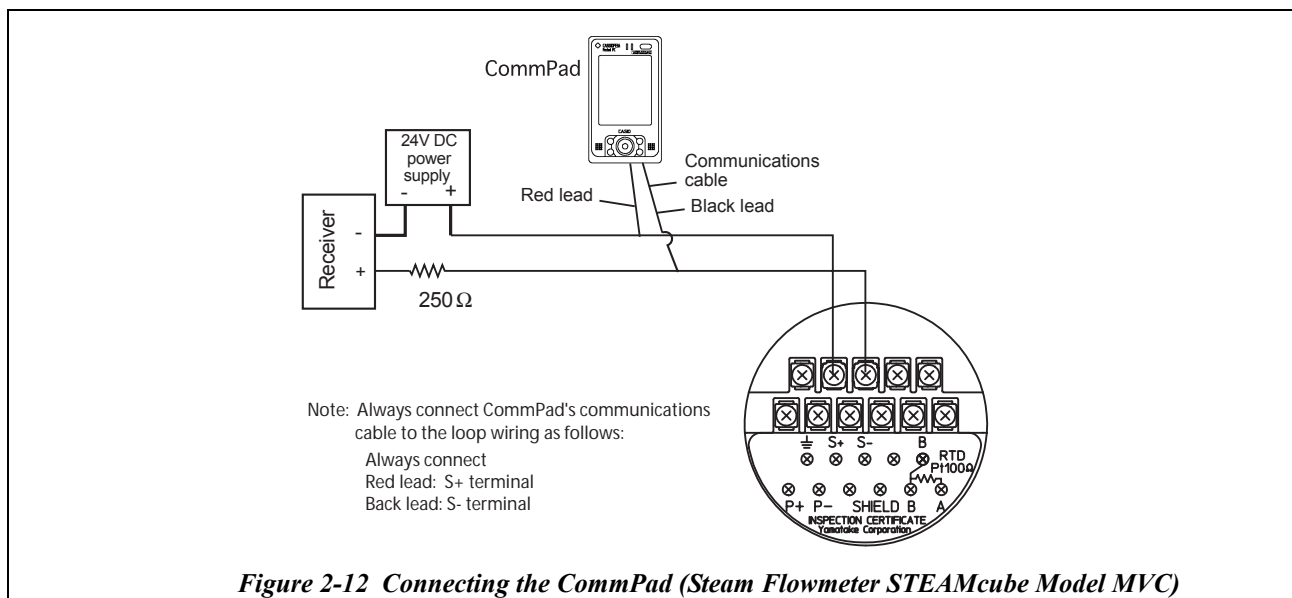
CommPad

24V DC power supply
- +

Communications cable

Red lead

Black lead

Receiver
-
+

250 Ω

Note: Always connect CommPad's communications cable to the loop wiring as follows:
Always connect
Red lead: S+ terminal
Back lead: S- terminal

S+ S- B
RTD
Pt100Ω
P+ P- SHIELD B A
INSPECTION CERTIFICATE
Yamatake Corporation

Figure 2-12 Connecting the CommPad (Steam Flowmeter STEAMcube Model MVC)